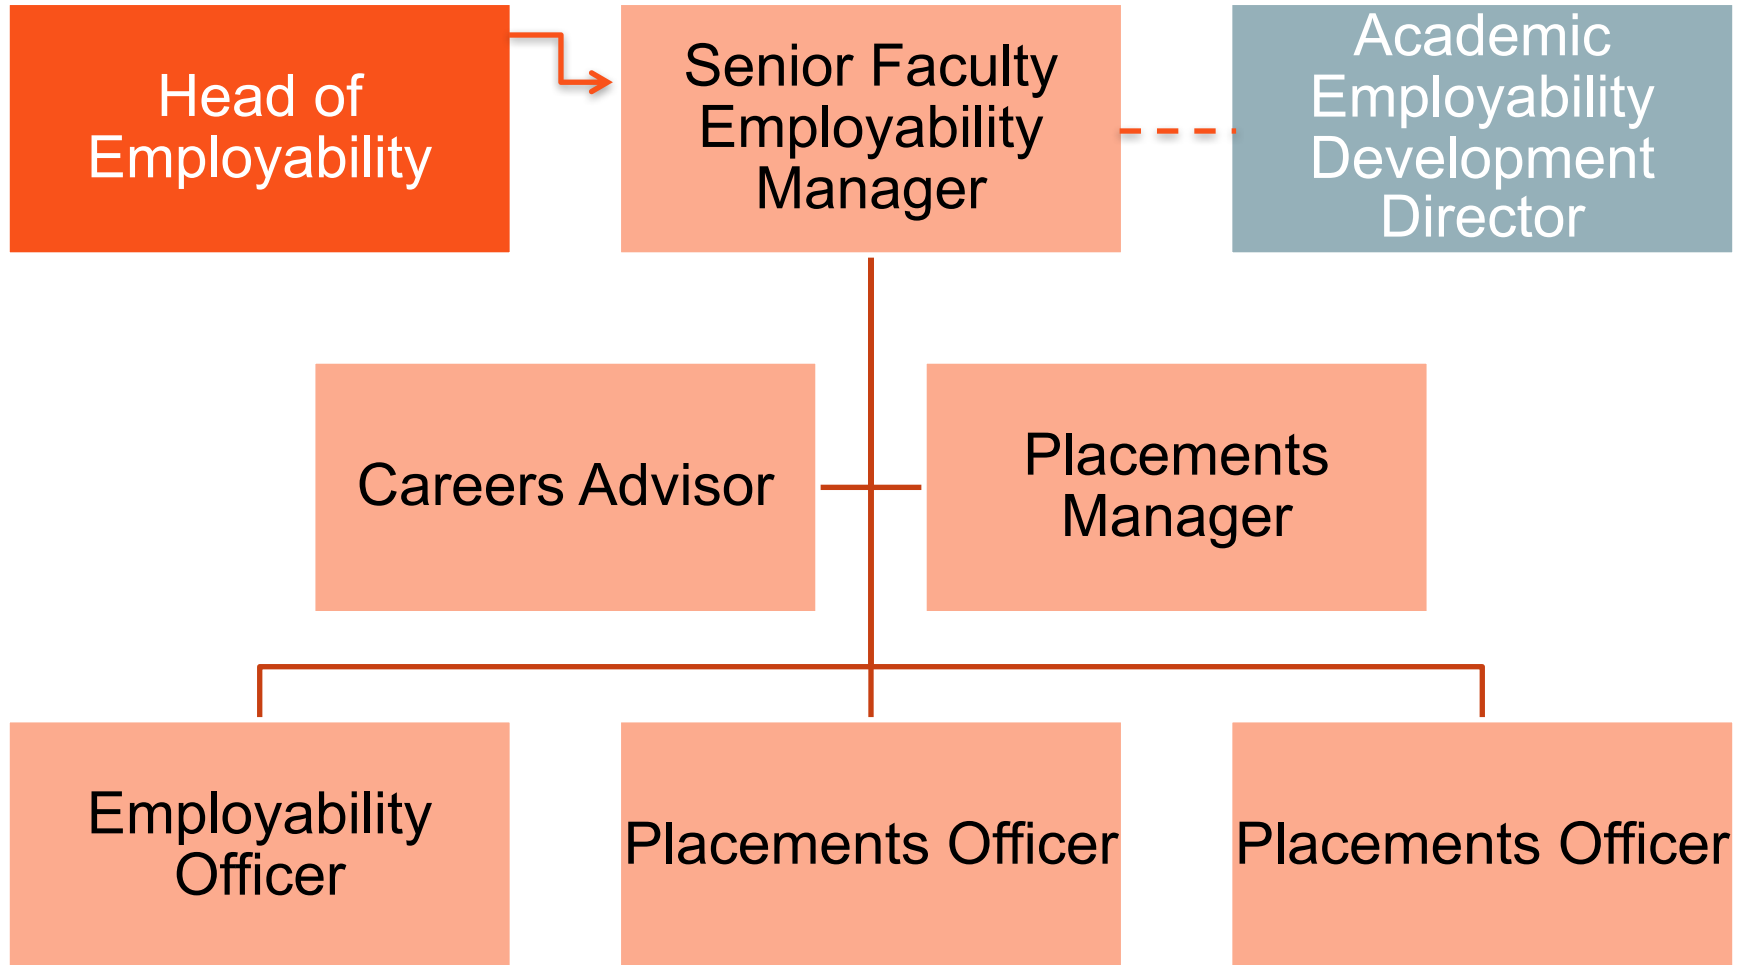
Head of Employability

Senior Faculty Employability Manager

Academic Employability Development Director

Careers Advisor

Placements Manager

Employability Officer

Placements Officer

Placements Officer